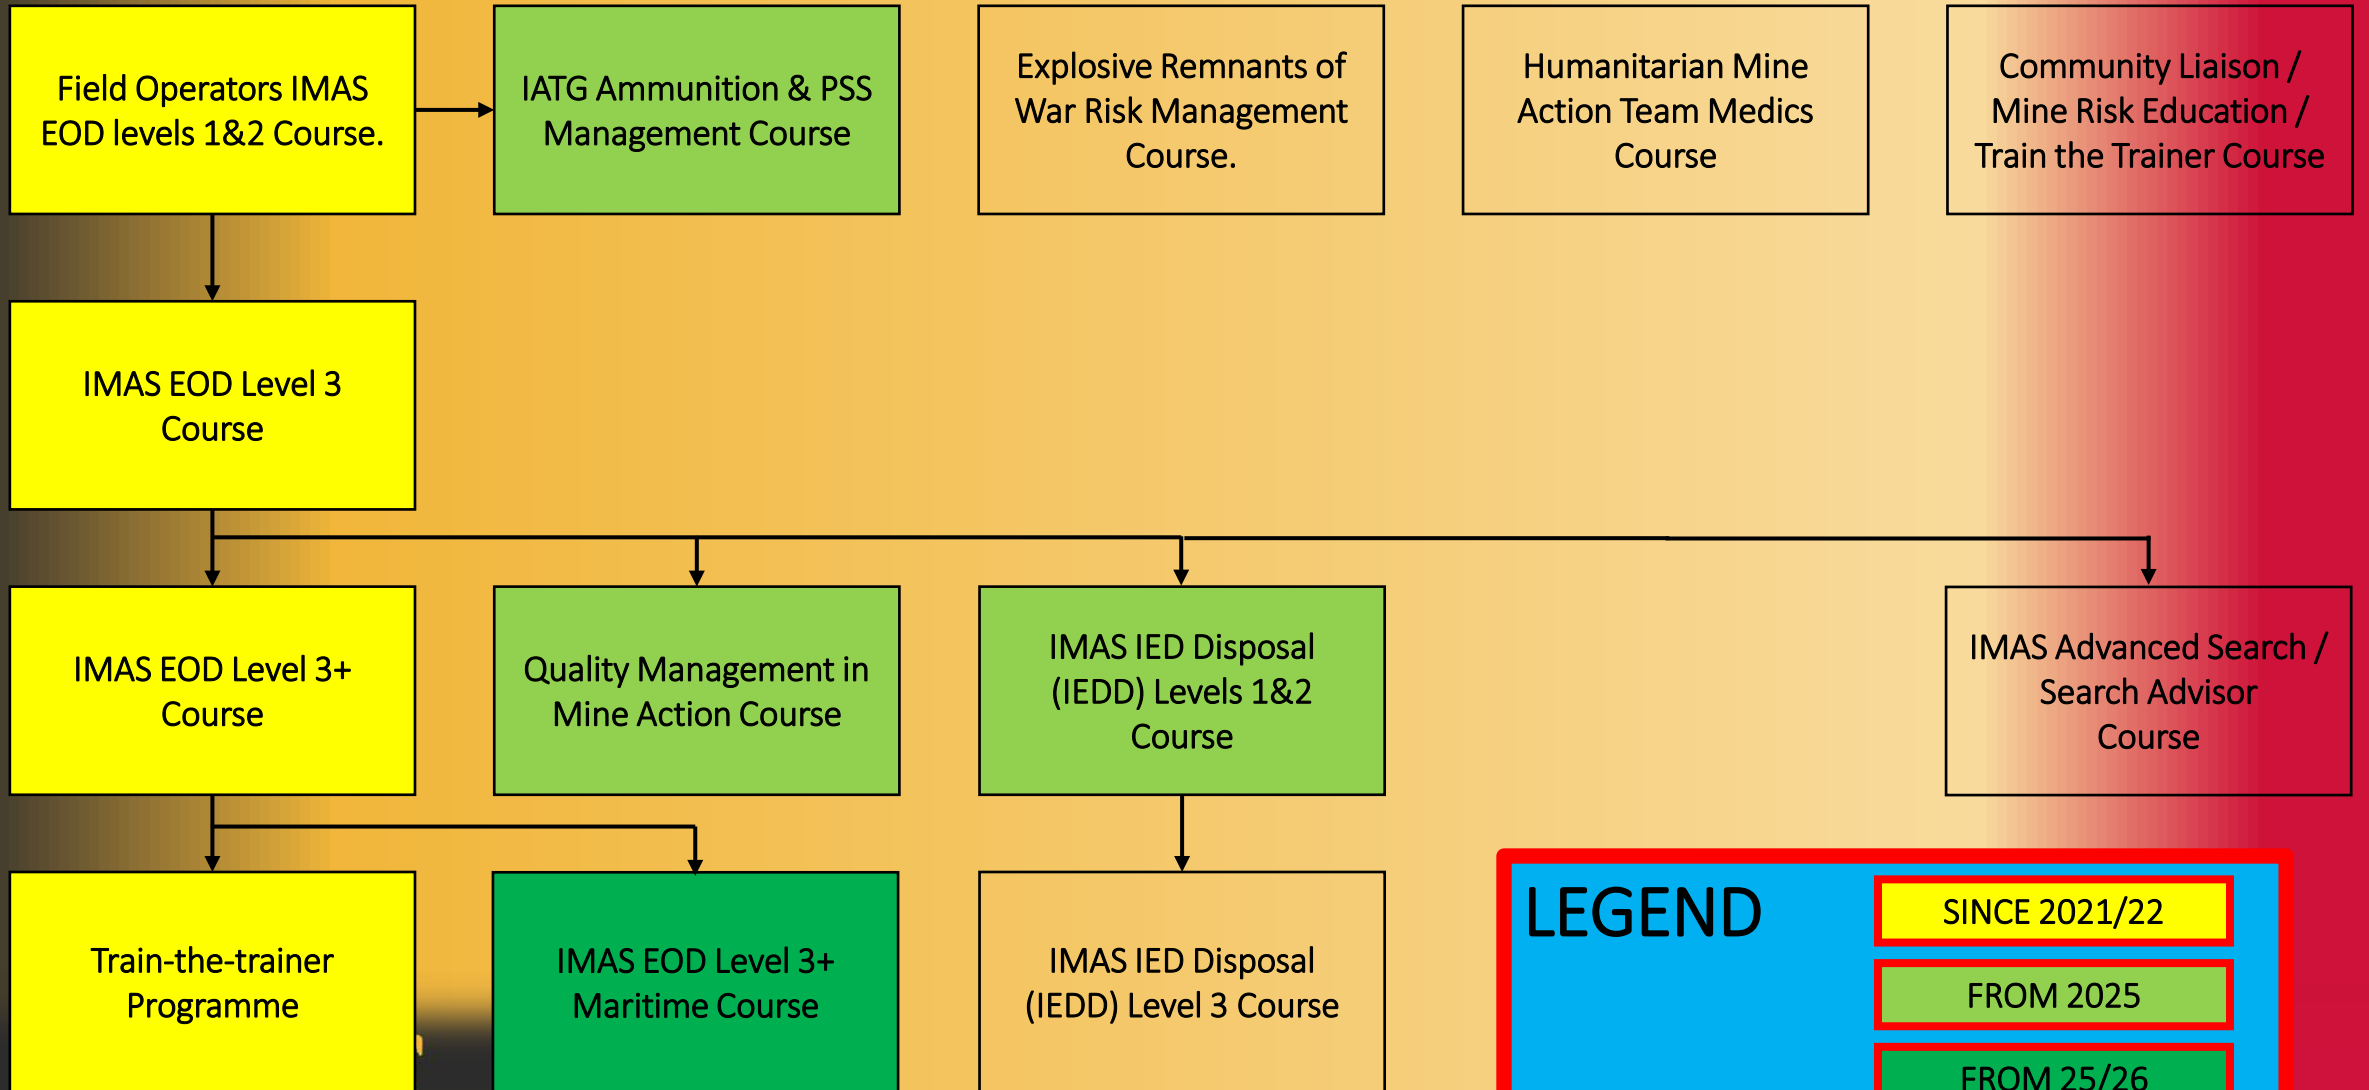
Field Operators IMAS EOD levels 1&2 Course.

IATG Ammunition & PSS Management Course

Explosive Remnants of War Risk Management Course.

Humanitarian Mine Action Team Medics Course

Community Liaison / Mine Risk Education / Train the Trainer Course

IMAS EOD Level 3 Course

IMAS EOD Level 3+ Course

Quality Management in Mine Action Course

IMAS IED Disposal (IEDD) Levels 1&2 Course

IMAS Advanced Search / Search Advisor Course

Train-the-trainer Programme

IMAS EOD Level 3+ Maritime Course

IMAS IED Disposal (IEDD) Level 3 Course

LEGEND

SINCE 2021/22

FROM 2025

FROM 25/26